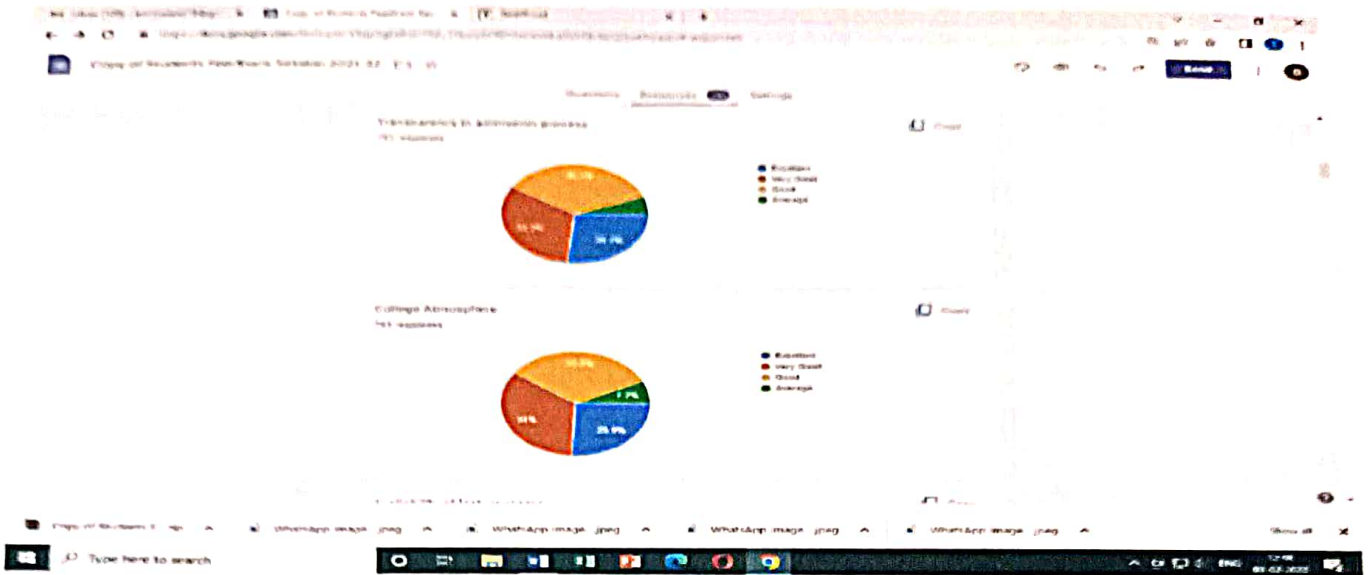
Copy of Students Feedback Session 2021-22

Questions Responses Settings

Send

Transparency in admission process

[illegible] responses

Copy

Excellent
Very Good
Good
Average

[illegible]%
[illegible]%
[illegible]%

College Atmosphere

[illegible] responses

Copy

Excellent
Very Good
Good
Average

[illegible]%
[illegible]%
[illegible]%
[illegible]%

WhatsApp Image ....jpeg
WhatsApp Image ....jpeg
WhatsApp Image ....jpeg
WhatsApp Image ....jpeg

Show all

Type here to search

ENG